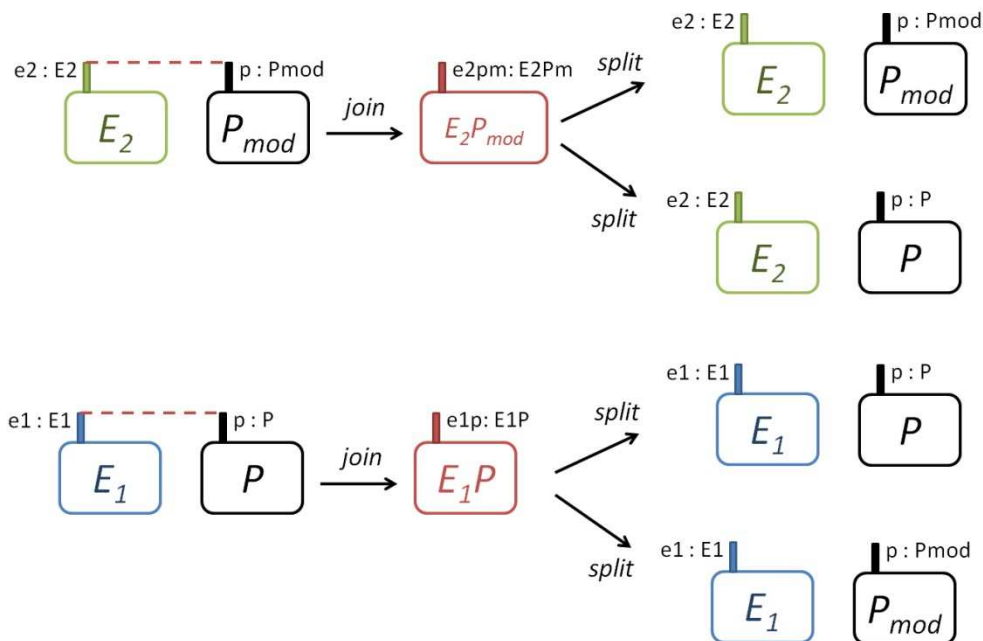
e2 : E2

p : Pmod

$E_2$

$P_{mod}$

join

e2pm: E2Pm

$E_2P_{mod}$

split

split

e2 : E2

p : Pmod

$E_2$

$P_{mod}$

e2 : E2

p : P

$E_2$

$P$

e1 : E1

p : P

$E_1$

$P$

join

e1p: E1P

$E_1P$

split

split

e1 : E1

p : P

$E_1$

$P$

e1 : E1

p : Pmod

$E_1$

$P_{mod}$